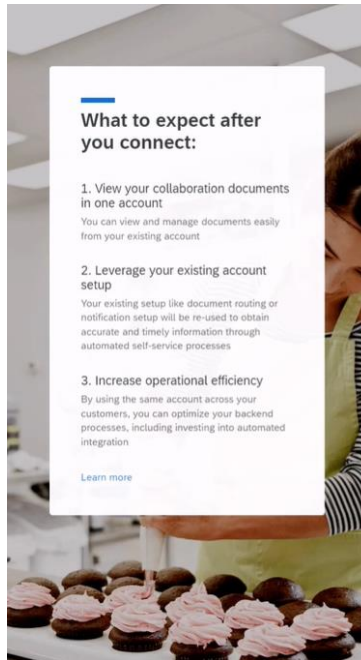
What to expect after you connect:

1. View your collaboration documents in one account

You can view and manage documents easily from your existing account

2. Leverage your existing account setup

Your existing setup like document routing or notification setup will be re-used to obtain accurate and timely information through automated self-service processes

3. Increase operational efficiency

By using the same account across your customers, you can optimize your backend processes, including investing into automated integration

Learn more